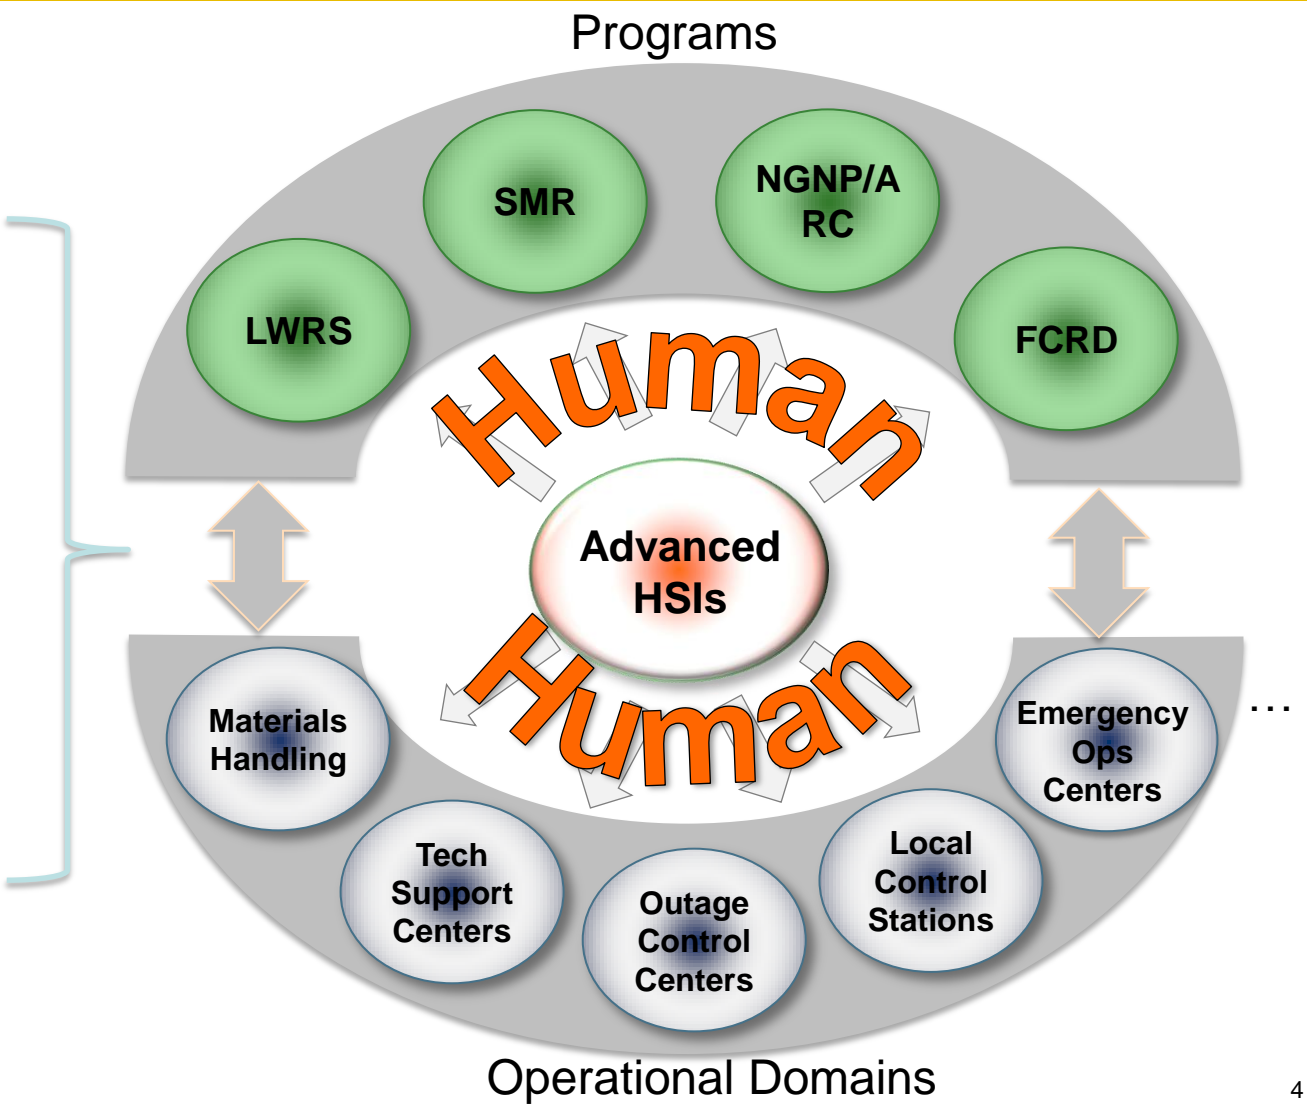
Programs

LWRS

SMR

NGNP/A RC

FCRD

Human

Advanced HSIs

Human

Materials Handling

Tech Support Centers

Outage Control Centers

Local Control Stations

Emergency Ops Centers

...

Operational Domains

4